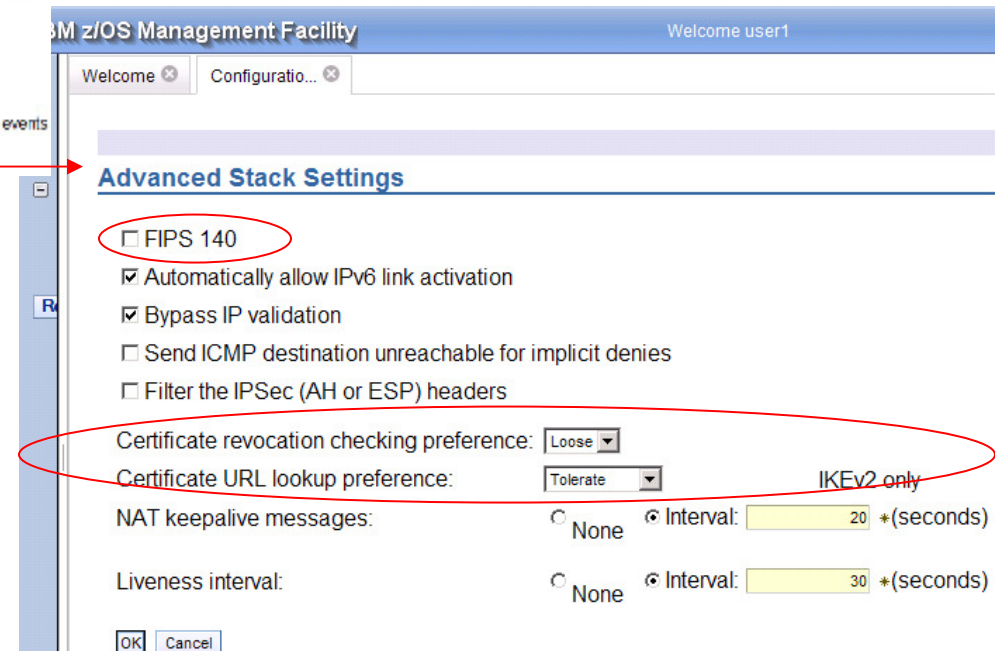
3M z/OS Management Facility

Welcome user1

Welcome

Configuratio...

events

Re

Advanced Stack Settings

☐ FIPS 140

☑ Automatically allow IPv6 link activation

☑ Bypass IP validation

☐ Send ICMP destination unreachable for implicit denies

☐ Filter the IPSec (AH or ESP) headers

Certificate revocation checking preference: Loose

Certificate URL lookup preference: Tolerate

IKEv2 only

NAT keepalive messages: None Interval: 20 *(seconds)

Liveness interval: None Interval: 30 *(seconds)

OK Cancel